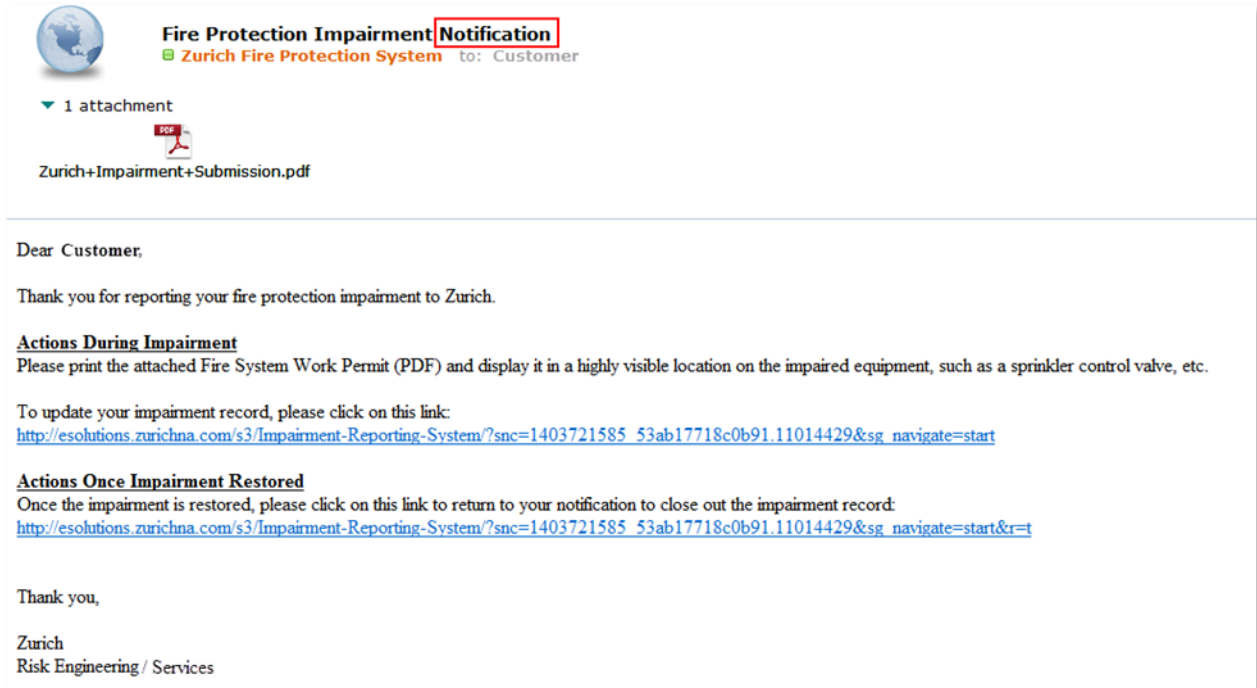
Fire Protection Impairment Notification
Zurich Fire Protection System to: Customer

1 attachment

PDF

Zurich+Impairment+Submission.pdf

Dear Customer,

Thank you for reporting your fire protection impairment to Zurich.

Actions During Impairment
Please print the attached Fire System Work Permit (PDF) and display it in a highly visible location on the impaired equipment, such as a sprinkler control valve, etc.

To update your impairment record, please click on this link:
http://esolutions.zurichna.com/s3/Impairment-Reporting-System/?snc=1403721585_53ab17718c0b91.11014429&sg_navigate=start

Actions Once Impairment Restored
Once the impairment is restored, please click on this link to return to your notification to close out the impairment record:
http://esolutions.zurichna.com/s3/Impairment-Reporting-System/?snc=1403721585_53ab17718c0b91.11014429&sg_navigate=start&r=t

Thank you,

Zurich
Risk Engineering / Services